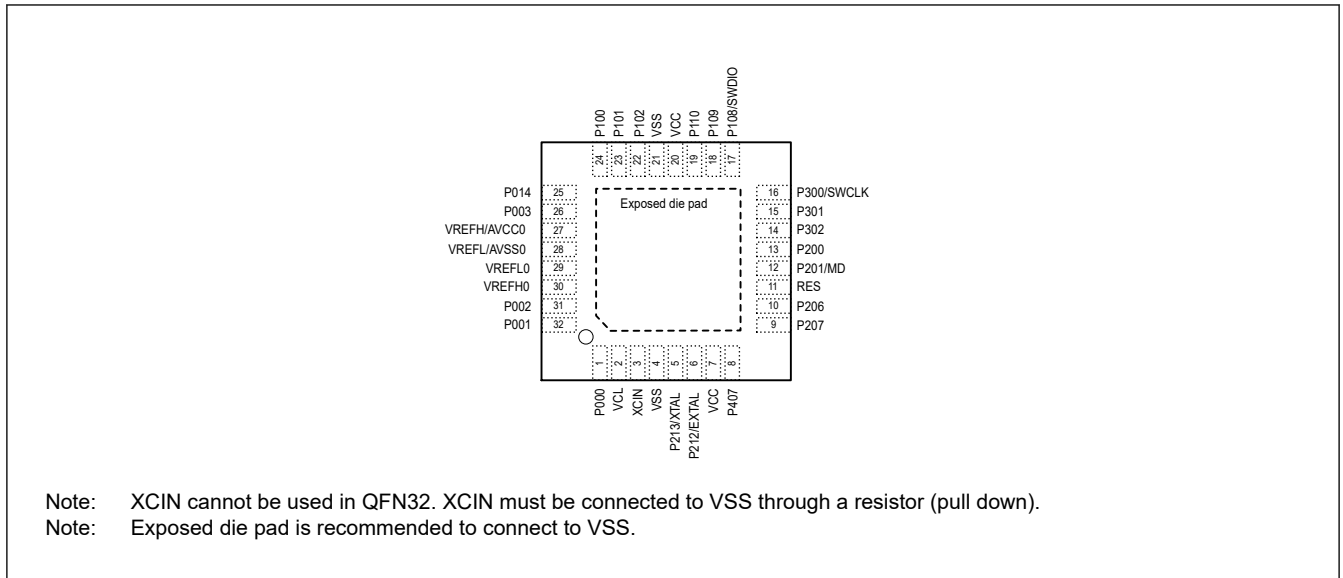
P100 P101 P102 VSS VCC P110 P109 P108/SWDIO

24 23 22 21 20 19 18 17

P014 25
P003 26
VREFH/AVCC0 27
VREFL/AVSS0 28
VREFL0 29
VREFH0 30
P002 31
P001 32

Exposed die pad

16 P300/SWCLK
15 P301
14 P302
13 P200
12 P201/MD
11 RES
10 P206
9 P207

1 2 3 4 5 6 7 8

P000 VCL XCIN VSS P213/XTAL P212/EXTAL VCC P407

Note: XCIN cannot be used in QFN32. XCIN must be connected to VSS through a resistor (pull down).
Note: Exposed die pad is recommended to connect to VSS.